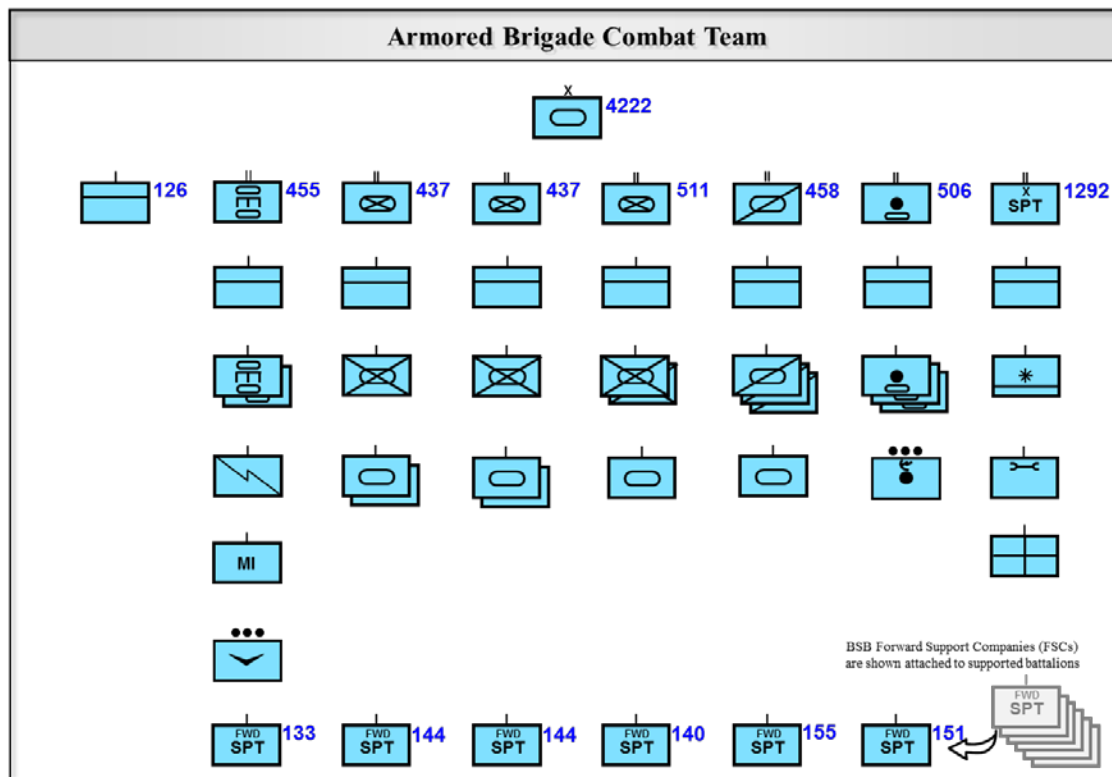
Armored Brigade Combat Team

X
4222

126

II
455

II
437

II
437

II
511

II
458

II
506

II
X
SPT
1292

MI

BSB Forward Support Companies (FSCs) are shown attached to supported battalions

FWD
SPT

FWD
SPT
133

FWD
SPT
144

FWD
SPT
144

FWD
SPT
140

FWD
SPT
155

FWD
SPT
151